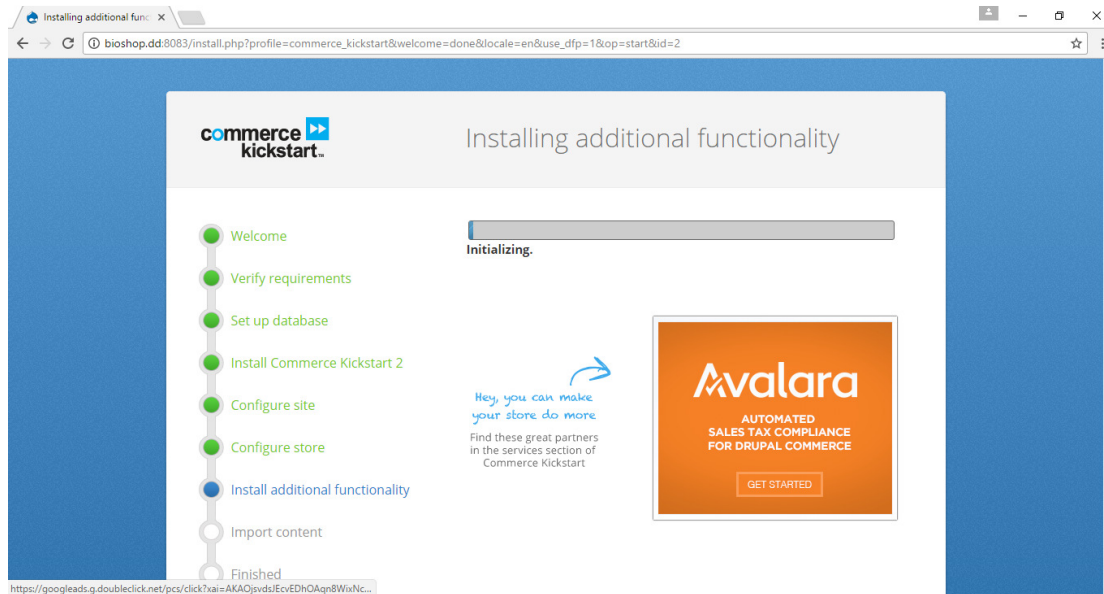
Installing additional func ×

bioshop.dd:8083/install.php?profile=commerce_kickstart&welcome=done&locale=en&use_dfp=1&op=start&id=2

commerce kickstart™

Installing additional functionality

Welcome

Verify requirements

Set up database

Install Commerce Kickstart 2

Configure site

Configure store

Install additional functionality

Import content

Finished

Initializing.

Hey, you can make your store do more

Find these great partners in the services section of Commerce Kickstart

Avalara

AUTOMATED SALES TAX COMPLIANCE FOR DRUPAL COMMERCE

GET STARTED

https://googleads.g.doubleclick.net/pcs/click?xai=AKAOjsvdsJEcvEDhOAqn8WixNc...